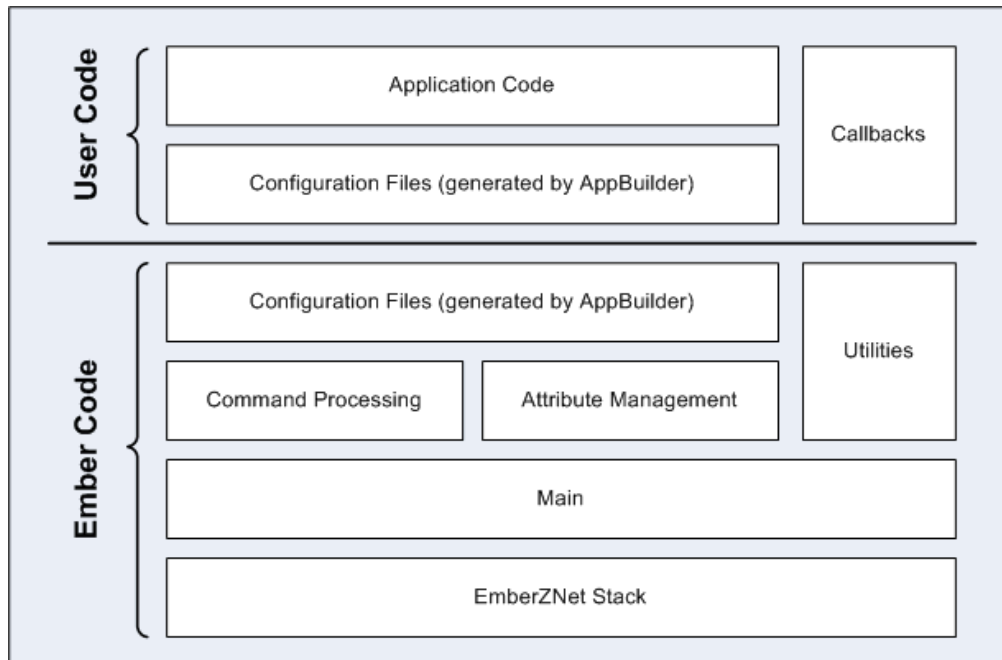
User Code

Application Code

Configuration Files (generated by AppBuilder)

Callbacks

Ember Code

Configuration Files (generated by AppBuilder)

Utilities

Command Processing

Attribute Management

Main

EmberZNet Stack